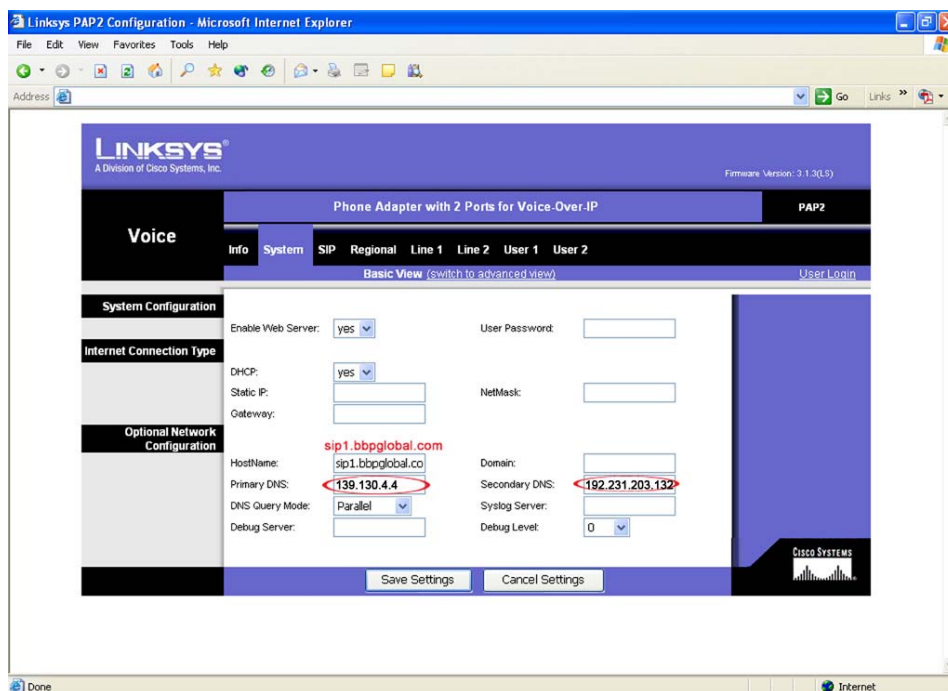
Linksys PAP2 Configuration - Microsoft Internet Explorer

File Edit View Favorites Tools Help

Address

Go Links »

LINKSYS®
A Division of Cisco Systems, Inc.

Firmware Version: 3.1.3(LS)

Voice

Phone Adapter with 2 Ports for Voice-Over-IP

PAP2

Info System SIP Regional Line 1 Line 2 User 1 User 2

Basic View (switch to advanced view)

User Login

System Configuration

Enable Web Server: yes

User Password:

Internet Connection Type

DHCP: yes

Static IP:

NetMask:

Gateway:

Optional Network Configuration

sip1.bbpglobal.com

HostName: sip1.bbpglobal.co

Domain:

Primary DNS: 139.130.4.4

Secondary DNS: 192.231.203.132

DNS Query Mode: Parallel

Syslog Server:

Debug Server:

Debug Level: 0

Cisco Systems

Save Settings

Cancel Settings

Done

Internet